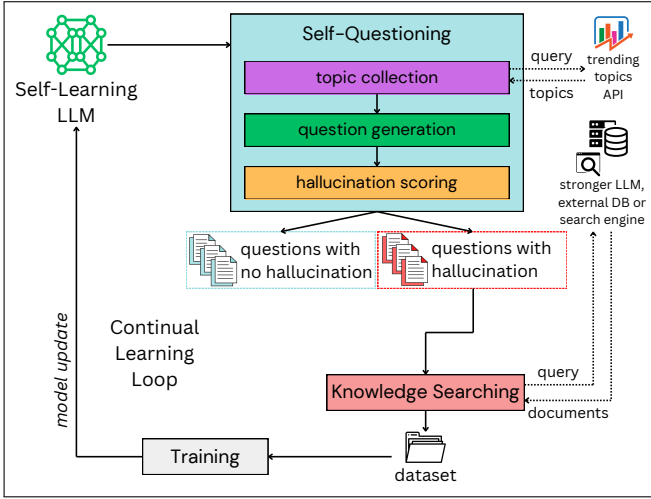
Self-Learning LLM

Self-Questioning

topic collection

question generation

hallucination scoring

query

topics

trending topics API

stronger LLM, external DB or search engine

questions with no hallucination

questions with hallucination

Continual Learning Loop

model update

query

Knowledge Searching

documents

Training

dataset